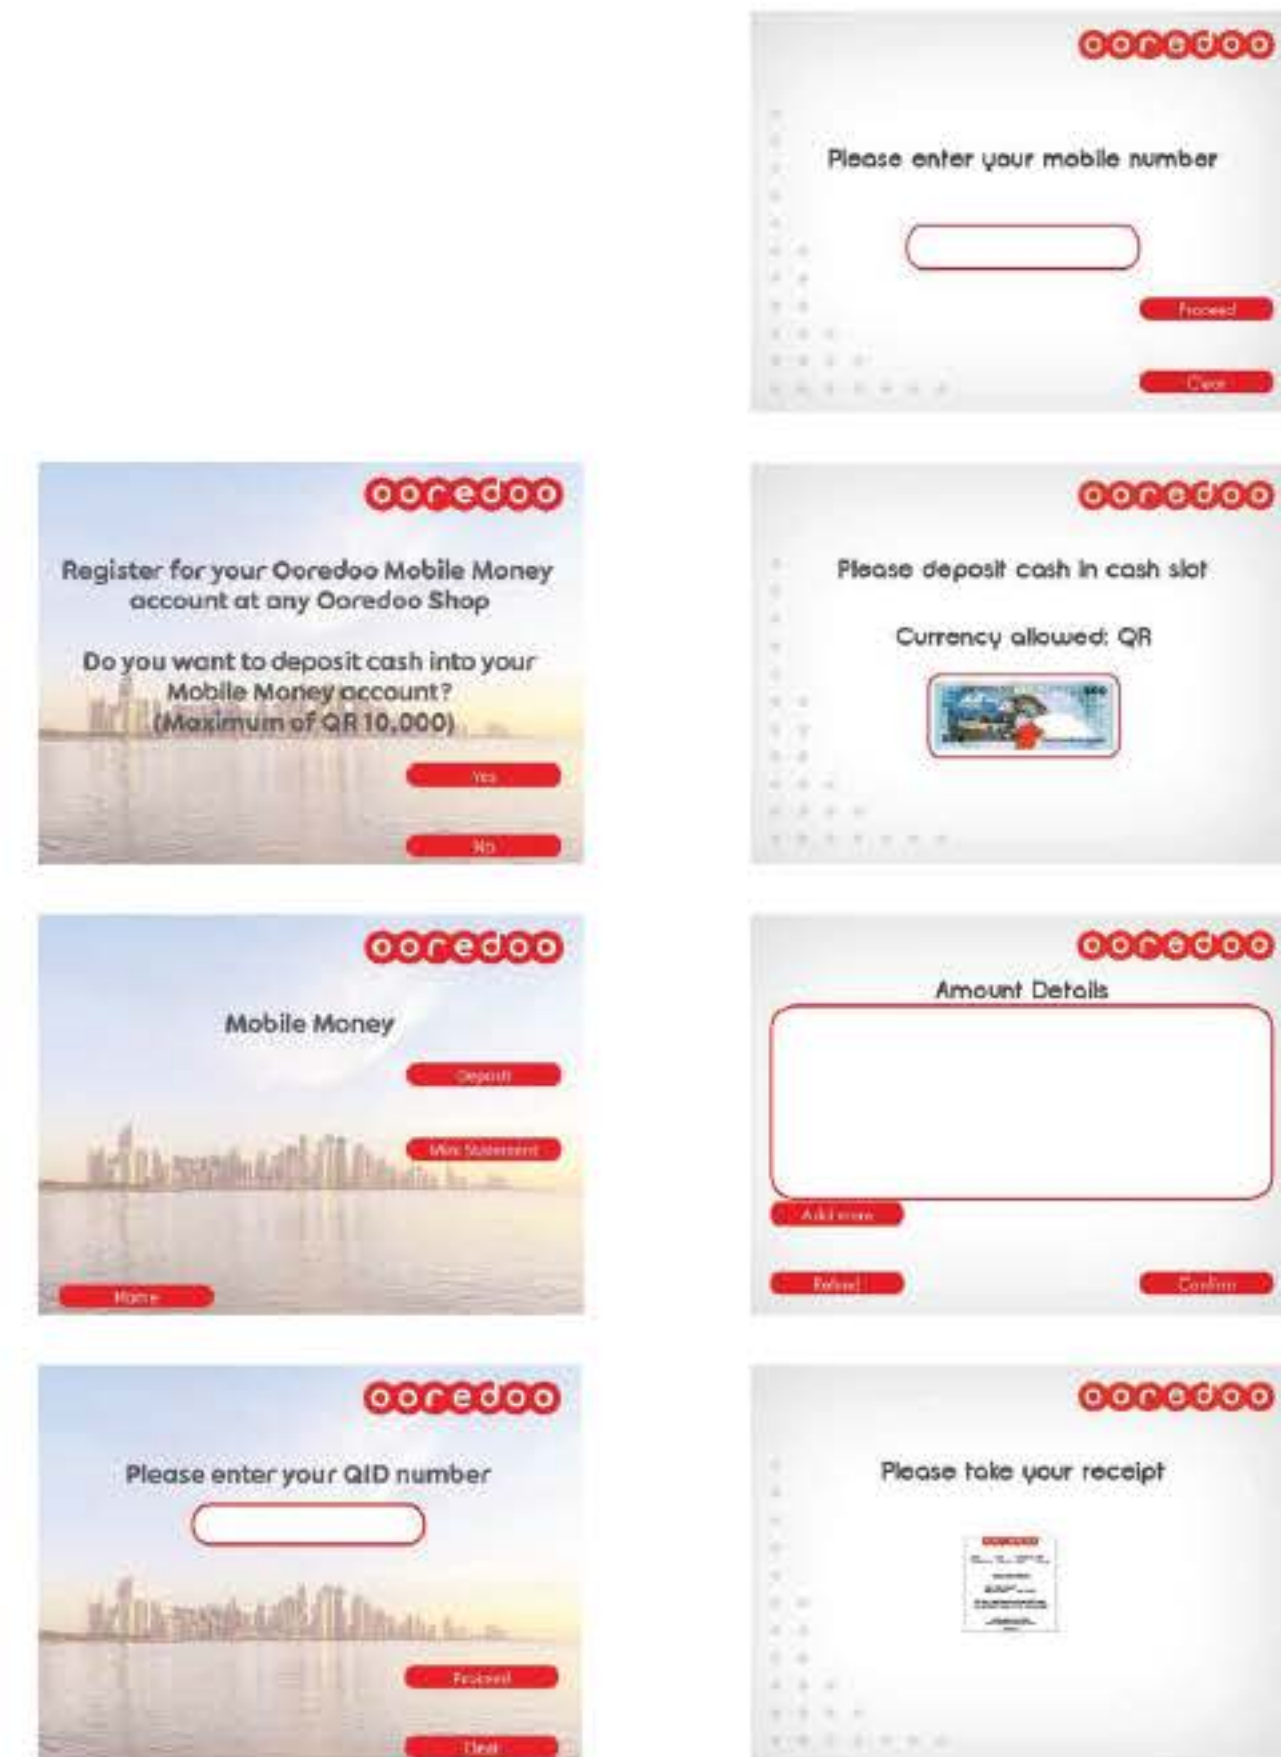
ooredoo

Please enter your mobile number

Proceed

Clear

ooredoo

Register for your Ooredoo Mobile Money account at any Ooredoo Shop

Do you want to deposit cash into your Mobile Money account? (Maximum of QR 10,000)

Yes

No

ooredoo

Please deposit cash in cash slot

Currency allowed: QR

ooredoo

Mobile Money

Deposit

Mini Statement

Home

ooredoo

Amount Details

Add more

Refund

Confirm

ooredoo

Please enter your QID number

Proceed

Clear

ooredoo

Please take your receipt